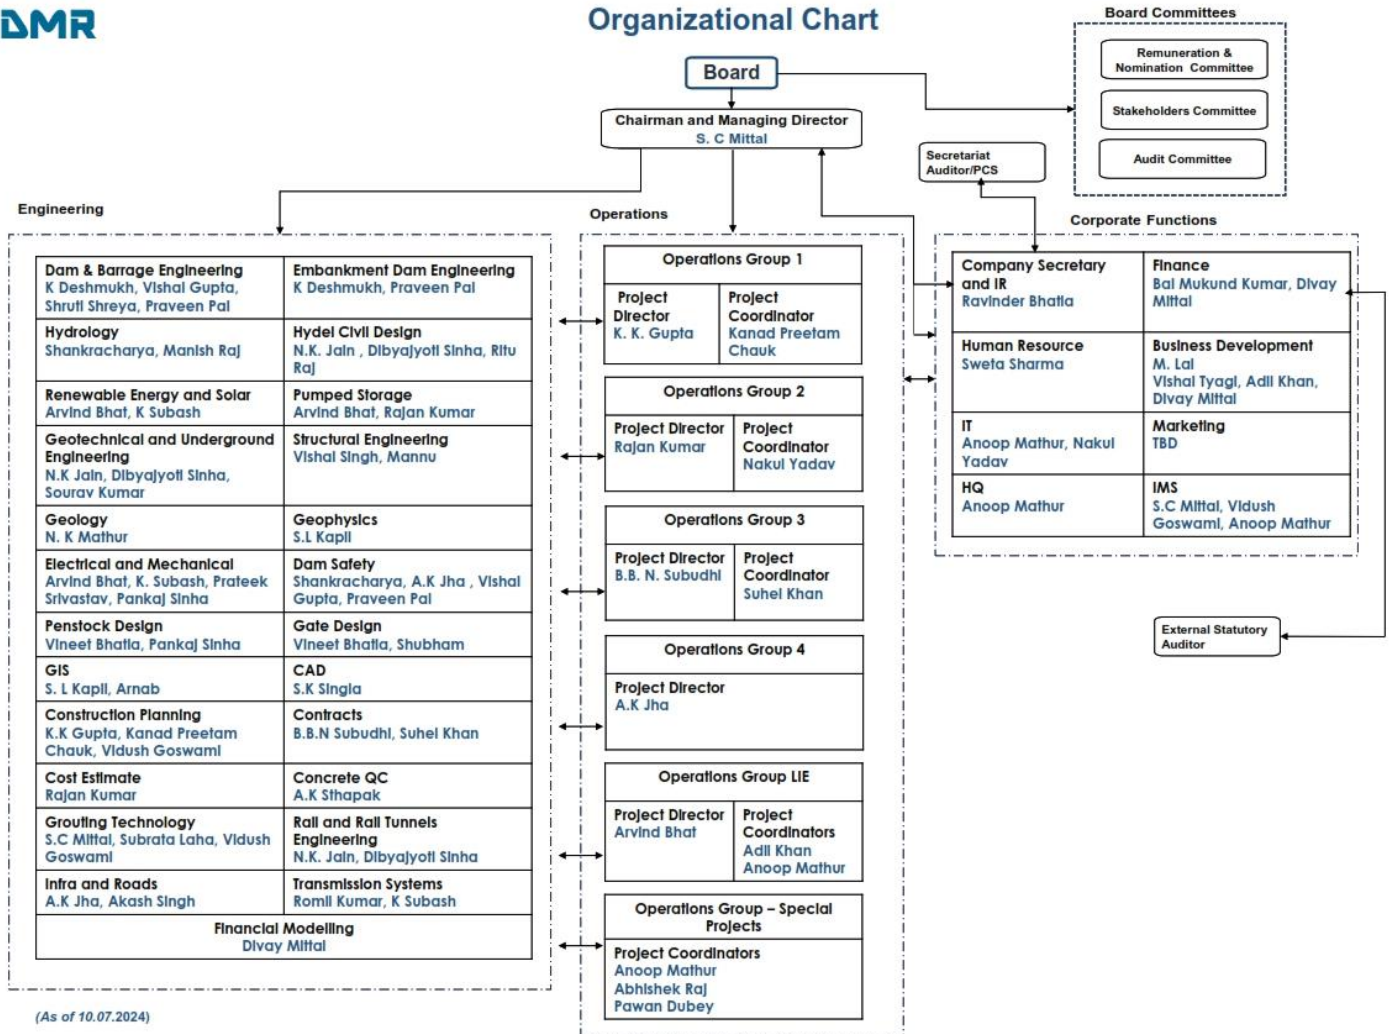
DMR

Organizational Chart

Board Committees

Remuneration & Nomination Committee

Stakeholders Committee

Audit Committee

Board

Chairman and Managing Director
S. C Mittal

Secretariat Auditor/PCS

Engineering

Operations

Corporate Functions

| Dam & Barrage Engineering<br>K Deshmukh, Vishal Gupta, Shruti Shreya, Praveen Pal | Embankment Dam Engineering<br>K Deshmukh, Praveen Pal |
|---|---|
| Hydrology<br>Shankracharya, Manish Raj | Hydel Civil Design<br>N.K. Jain , Dibyajyoti Sinha, Ritu Raj |
| Renewable Energy and Solar<br>Arvind Bhat, K Subash | Pumped Storage<br>Arvind Bhat, Rajan Kumar |
| Geotechnical and Underground Engineering<br>N.K Jain, Dibyajyoti Sinha, Sourav Kumar | Structural Engineering<br>Vishal Singh, Mannu |
| Geology<br>N. K Mathur | Geophysics<br>S.L Kapil |
| Electrical and Mechanical<br>Arvind Bhat, K. Subash, Prateek Srivastav, Pankaj Sinha | Dam Safety<br>Shankracharya, A.K Jha , Vishal Gupta, Praveen Pal |
| Penstock Design<br>Vineet Bhatia, Pankaj Sinha | Gate Design<br>Vineet Bhatia, Shubham |
| GIS<br>S. L Kapil, Arnab | CAD<br>S.K Singla |
| Construction Planning<br>K.K Gupta, Kanad Preetam Chauk, Vidush Goswami | Contracts<br>B.B.N Subudhi, Suhel Khan |
| Cost Estimate<br>Rajan Kumar | Concrete QC<br>A.K Sthapak |
| Grouting Technology<br>S.C Mittal, Subrata Laha, Vidush Goswami | Rail and Rail Tunnels Engineering<br>N.K. Jain, Dibyajyoti Sinha |
| Infra and Roads<br>A.K Jha, Akash Singh | Transmission Systems<br>Romil Kumar, K Subash |
| Financial Modelling<br>Divay Mittal | |

Operations Group 1
| Project Director<br>K. K. Gupta | Project Coordinator<br>Kanad Preetam Chauk |
|---|---|

Operations Group 2
| Project Director<br>Rajan Kumar | Project Coordinator<br>Nakul Yadav |
|---|---|

Operations Group 3
| Project Director<br>B.B. N. Subudhi | Project Coordinator<br>Suhel Khan |
|---|---|

Operations Group 4
Project Director
A.K Jha

Operations Group LIE
| Project Director<br>Arvind Bhat | Project Coordinators<br>Adil Khan<br>Anoop Mathur |
|---|---|

Operations Group – Special Projects
Project Coordinators
Anoop Mathur
Abhishek Raj
Pawan Dubey

| Company Secretary and IR<br>Ravinder Bhatia | Finance<br>Bal Mukund Kumar, Divay Mittal |
|---|---|
| Human Resource<br>Sweta Sharma | Business Development<br>M. Lal<br>Vishal Tyagi, Adil Khan, Divay Mittal |
| IT<br>Anoop Mathur, Nakul Yadav | Marketing<br>TBD |
| HQ<br>Anoop Mathur | IMS<br>S.C Mittal, Vidush Goswami, Anoop Mathur |

External Statutory Auditor

(As of 10.07.2024)